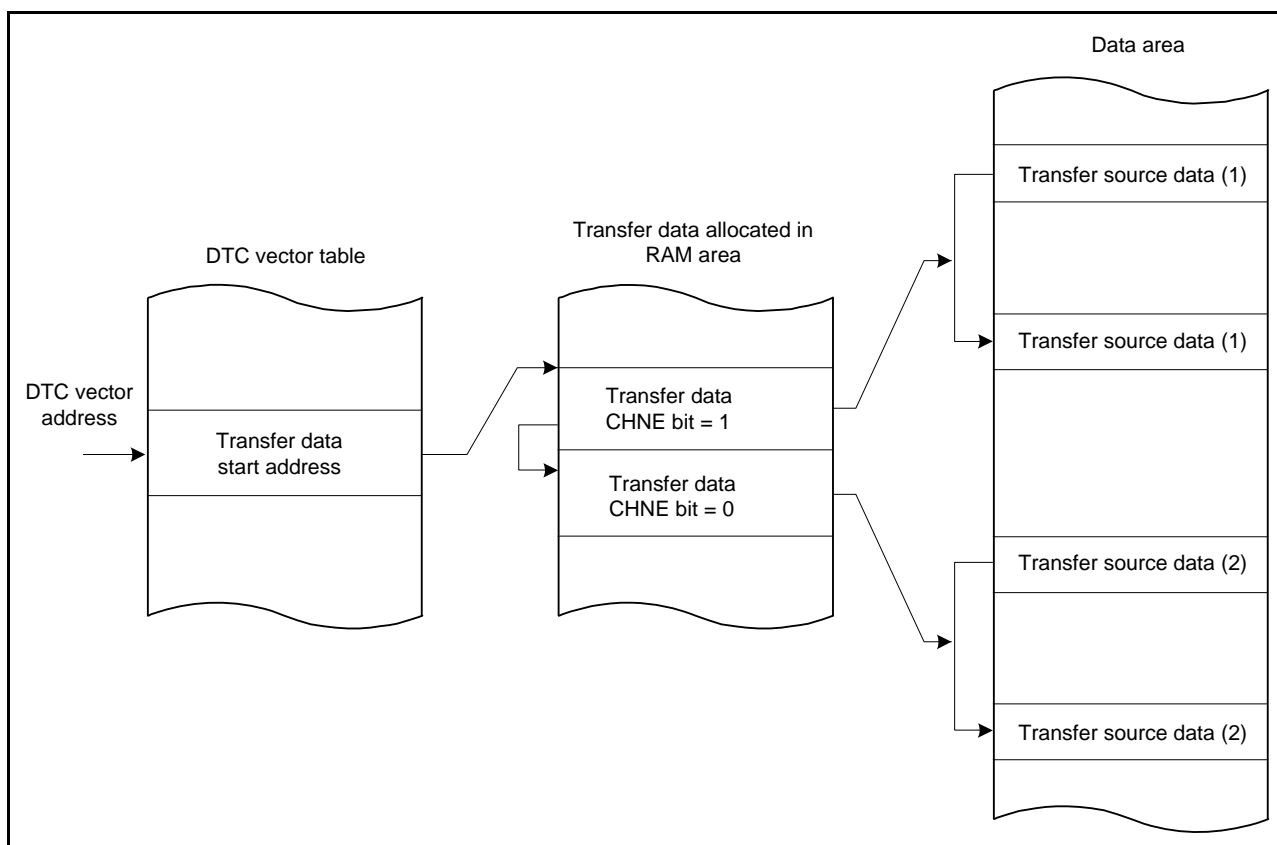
Data area

Transfer source data (1)

Transfer data allocated in RAM area

DTC vector table

Transfer source data (1)

DTC vector address

Transfer data CHNE bit = 1

Transfer data start address

Transfer data CHNE bit = 0

Transfer source data (2)

Transfer source data (2)